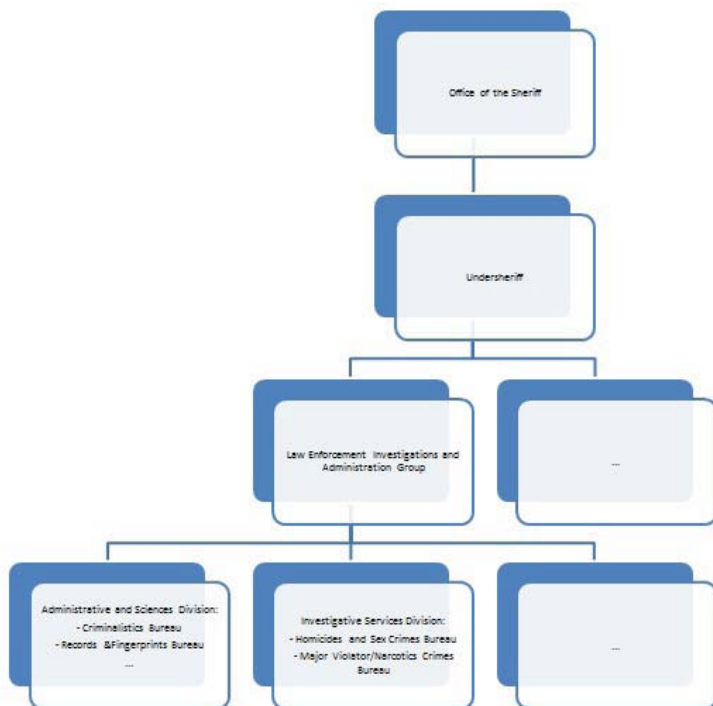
Office of the Sheriff

Undersheriff

Law Enforcement Investigations and Administration Group

...

Administrative and Sciences Division:
- Criminalistics Bureau
- Records &Fingerprints Bureau
...

Investigative Services Division:
- Homicides and Sex Crimes Bureau
- Major Violator/Narcotics Crimes Bureau

...